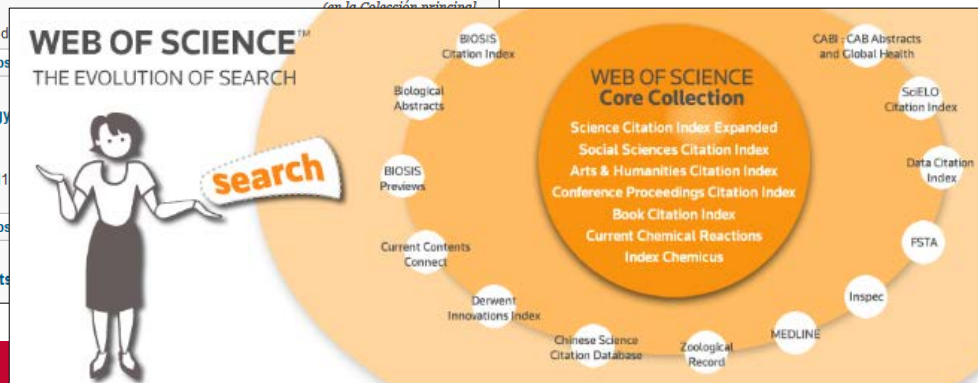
(en la Colección principal

WEB OF SCIENCE™
THE EVOLUTION OF SEARCH

search

BIOSIS Citation Index

Biological Abstracts

BIOSIS Previews

Current Contents Connect

Derwent Innovations Index

Chinese Science Citation Database

Zoological Record

MEDLINE

Inspec

FSTA

Data Citation Index

SciELO Citation Index

CABI : CAB Abstracts and Global Health

WEB OF SCIENCE
Core Collection

Science Citation Index Expanded
Social Sciences Citation Index
Arts & Humanities Citation Index
Conference Proceedings Citation Index
Book Citation Index
Current Chemical Reactions
Index Chemicus